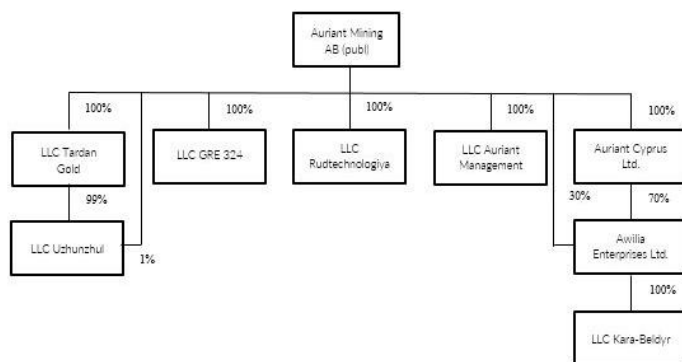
Auriant Mining AB (publ)

100%

LLC Tardan Gold

99%

LLC Uzhunzhul

1%

100%

LLC GRE 324

100%

LLC Rudtechnologiya

100%

LLC Auriant Management

100%

Auriant Cyprus Ltd.

30%

70%

Awilia Enterprises Ltd.

100%

LLC Kara-Beldyr